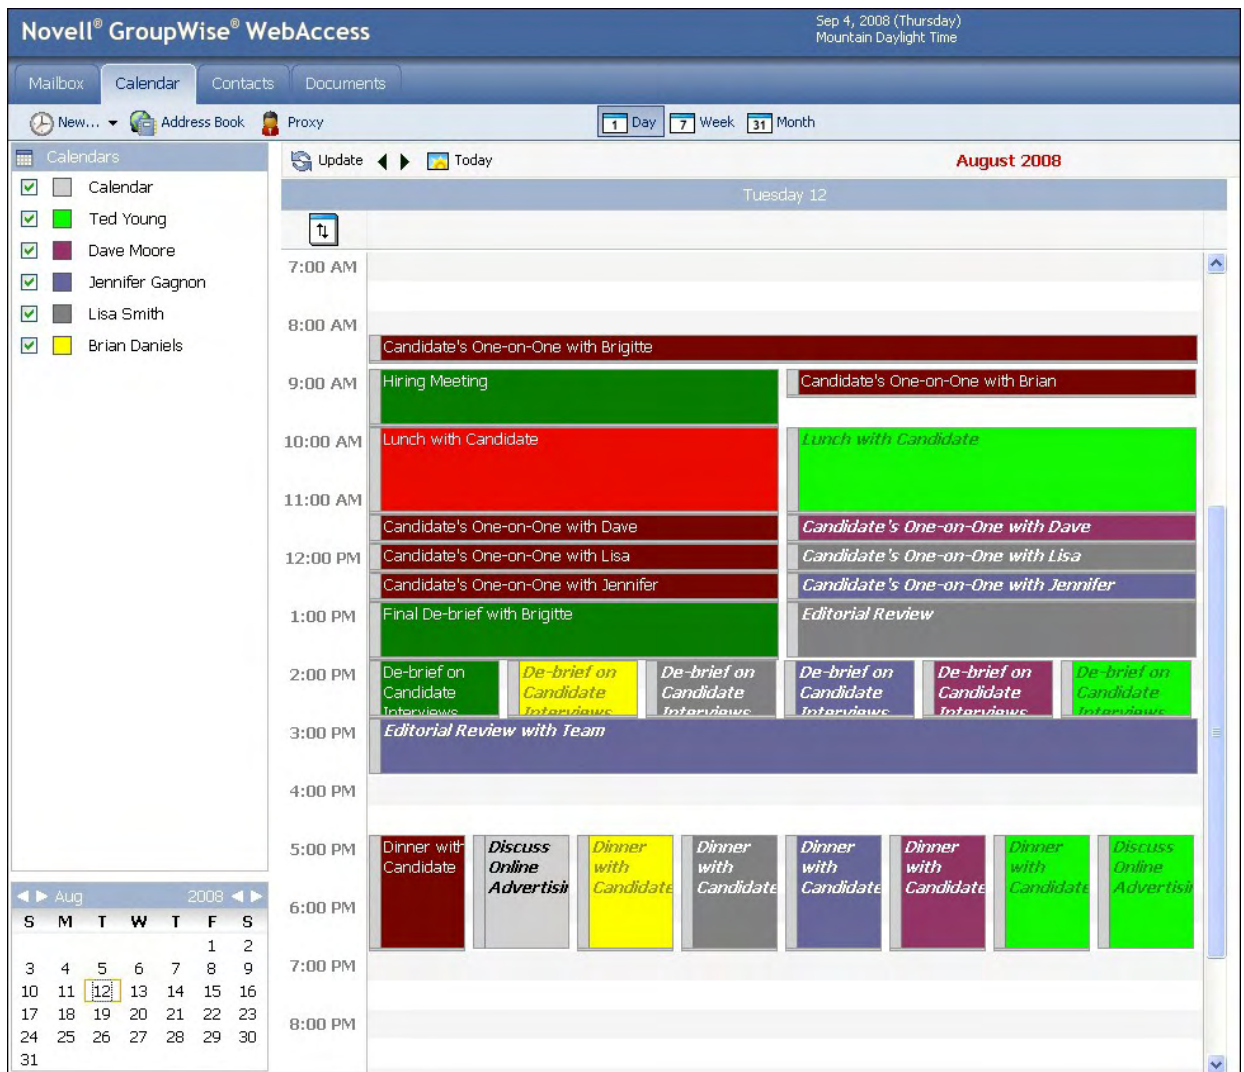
Novell® GroupWise® WebAccess

Sep 4, 2008 (Thursday)
Mountain Daylight Time

Mailbox Calendar Contacts Documents

New... Address Book Proxy

1 Day 7 Week 31 Month

Calendars

Calendar
Ted Young
Dave Moore
Jennifer Gagnon
Lisa Smith
Brian Daniels

Update Today

August 2008

Tuesday 12

7:00 AM
8:00 AM
9:00 AM
10:00 AM
11:00 AM
12:00 PM
1:00 PM
2:00 PM
3:00 PM
4:00 PM
5:00 PM
6:00 PM
7:00 PM
8:00 PM

Candidate's One-on-One with Brigitte

Hiring Meeting

Candidate's One-on-One with Brian

Lunch with Candidate

Lunch with Candidate

Candidate's One-on-One with Dave

Candidate's One-on-One with Dave

Candidate's One-on-One with Lisa

Candidate's One-on-One with Lisa

Candidate's One-on-One with Jennifer

Candidate's One-on-One with Jennifer

Final De-brief with Brigitte

Editorial Review

De-brief on Candidate Interviews

De-brief on Candidate Interviews

De-brief on Candidate Interviews

De-brief on Candidate Interviews

De-brief on Candidate Interviews

De-brief on Candidate Interviews

Editorial Review with Team

Dinner with Candidate

Discuss Online Advertisi

Dinner with Candidate

Dinner with Candidate

Dinner with Candidate

Dinner with Candidate

Dinner with Candidate

Discuss Online Advertisi

Aug 2008

| S | M | T | W | T | F | S |
|---|---|---|---|---|---|---|
| | | | | | 1 | 2 |
| 3 | 4 | 5 | 6 | 7 | 8 | 9 |
| 10 | 11 | 12 | 13 | 14 | 15 | 16 |
| 17 | 18 | 19 | 20 | 21 | 22 | 23 |
| 24 | 25 | 26 | 27 | 28 | 29 | 30 |
| 31 | | | | | | |